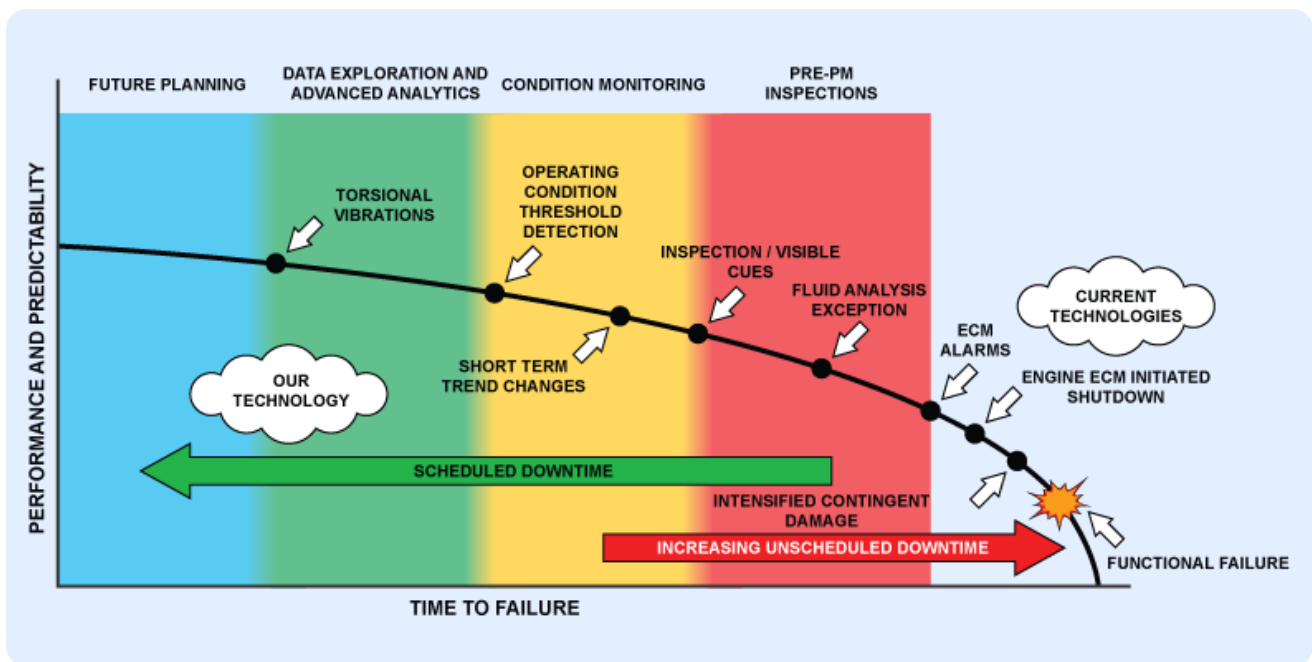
FUTURE PLANNING

DATA EXPLORATION AND ADVANCED ANALYTICS

CONDITION MONITORING

PRE-PM INSPECTIONS

PERFORMANCE AND PREDICTABILITY

TORSIONAL VIBRATIONS

OPERATING CONDITION THRESHOLD DETECTION

INSPECTION / VISIBLE CUES

FLUID ANALYSIS EXCEPTION

CURRENT TECHNOLOGIES

ECM ALARMS

ENGINE ECM INITIATED SHUTDOWN

SHORT TERM TREND CHANGES

OUR TECHNOLOGY

SCHEDULED DOWNTIME

INTENSIFIED CONTINGENT DAMAGE

INCREASING UNSCHEDULED DOWNTIME

FUNCTIONAL FAILURE

TIME TO FAILURE